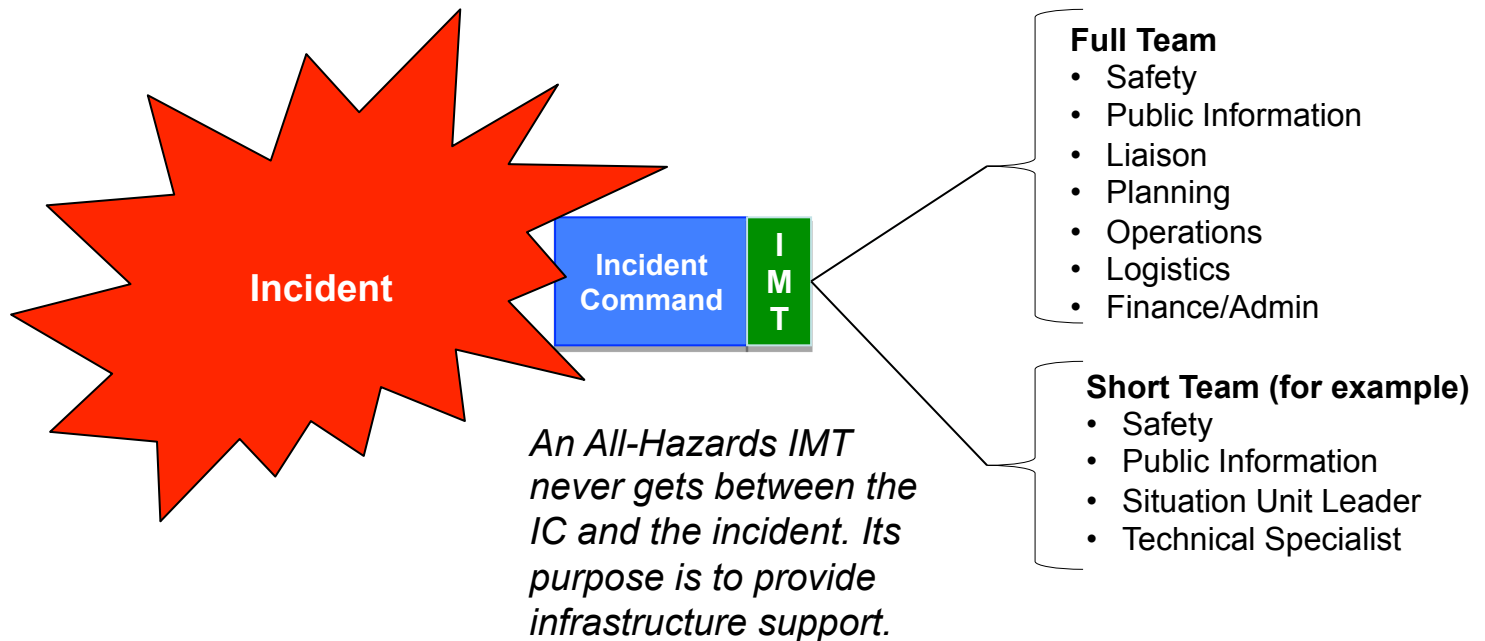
Incident

Incident Command

I
M
T

Full Team
• Safety
• Public Information
• Liaison
• Planning
• Operations
• Logistics
• Finance/Admin

Short Team (for example)
• Safety
• Public Information
• Situation Unit Leader
• Technical Specialist

An All-Hazards IMT never gets between the IC and the incident. Its purpose is to provide infrastructure support.